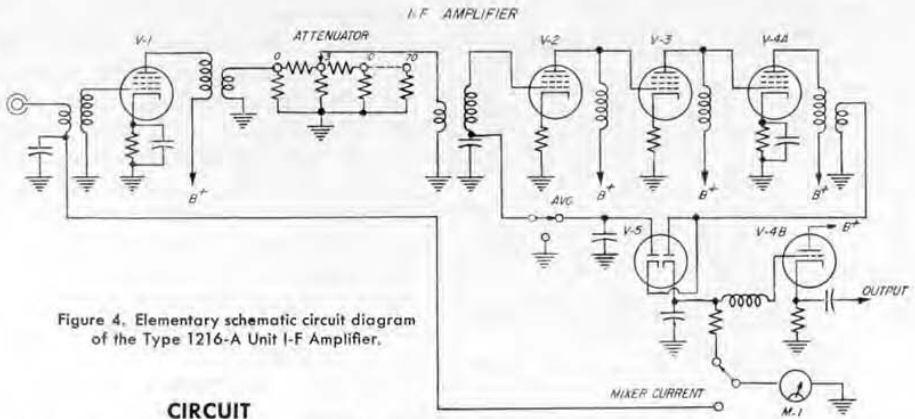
I-F AMPLIFIER

ATTENUATOR

0

13

0

70

V-1

V-2

V-3

V-4A

$B^+$

$B^+$

$B^+$

$B^+$

AVC

V-5

V-4B

$B^+$

OUTPUT

Figure 4. Elementary schematic circuit diagram of the Type 1216-A Unit I-F Amplifier.

MIXER CURRENT

M-1

CIRCUIT